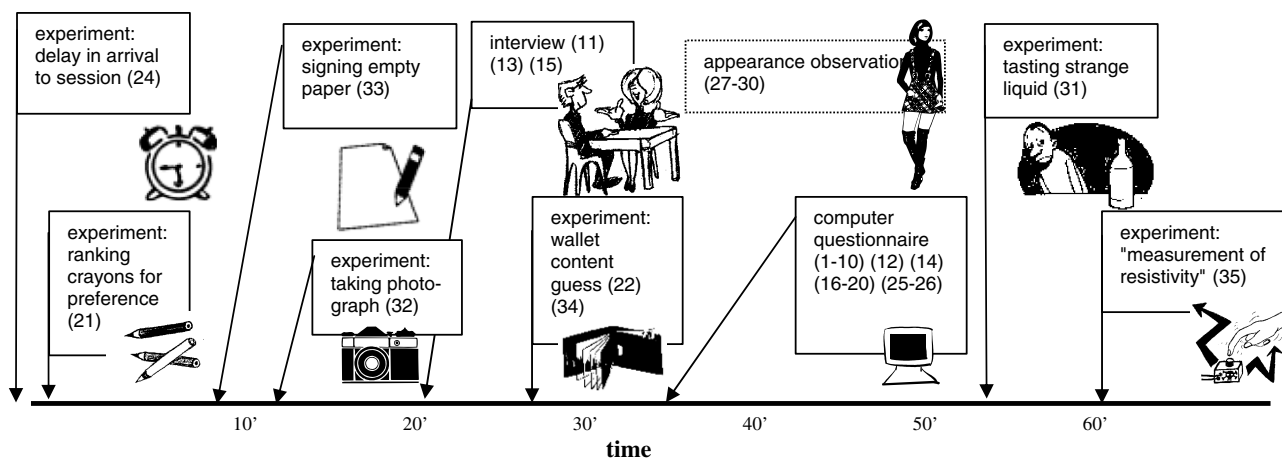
experiment: delay in arrival to session (24)

experiment: ranking crayons for preference (21)

experiment: signing empty paper (33)

experiment: taking photograph (32)

interview (11) (13) (15)

experiment: wallet content guess (22) (34)

appearance observation (27-30)

computer questionnaire (1-10) (12) (14) (16-20) (25-26)

experiment: tasting strange liquid (31)

experiment: "measurement of resistivity" (35)

10'

20'

30'

40'

50'

60'

time